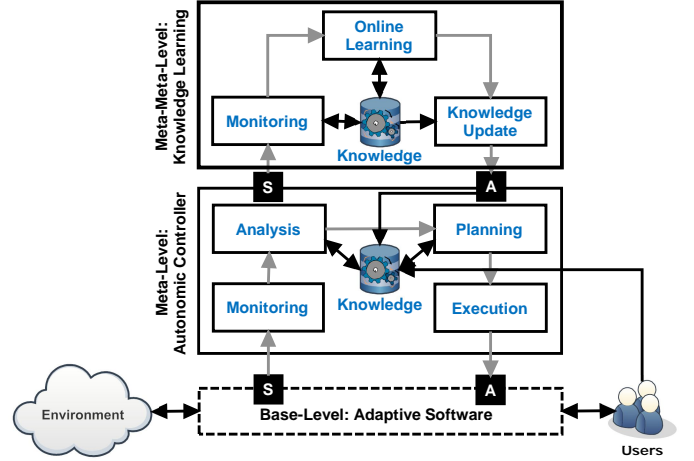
Meta-Meta-Level:
Knowledge Learning

Online Learning

Monitoring

Knowledge

Knowledge Update

S

A

Meta-Level:
Autonomic Controller

Analysis

Planning

Monitoring

Knowledge

Execution

S

A

Environment

Base-Level: Adaptive Software

Users